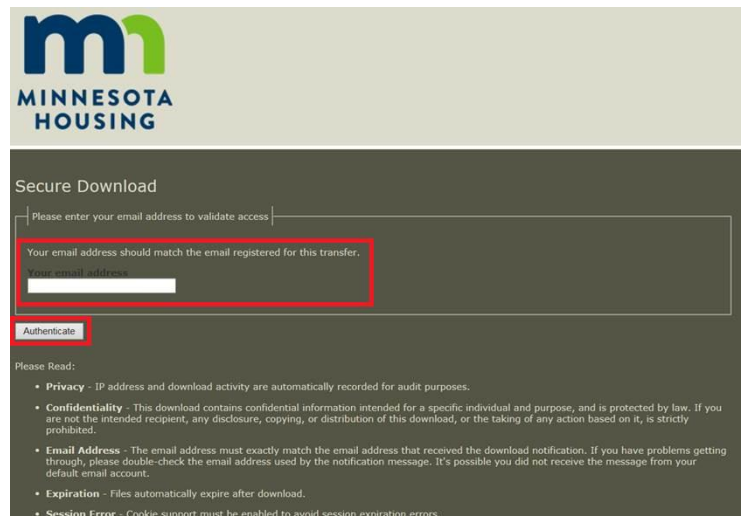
MINNESOTA HOUSING

Secure Download

Please enter your email address to validate access

Your email address should match the email registered for this transfer.

Your email address

Authenticate

Please Read:

- **Privacy** - IP address and download activity are automatically recorded for audit purposes.
- **Confidentiality** - This download contains confidential information intended for a specific individual and purpose, and is protected by law. If you are not the intended recipient, any disclosure, copying, or distribution of this download, or the taking of any action based on it, is strictly prohibited.
- **Email Address** - The email address must exactly match the email address that received the download notification. If you have problems getting through, please double-check the email address used by the notification message. It's possible you did not receive the message from your default email account.
- **Expiration** - Files automatically expire after download.
- **Session Error** - Cookie support must be enabled to avoid session expiration errors.